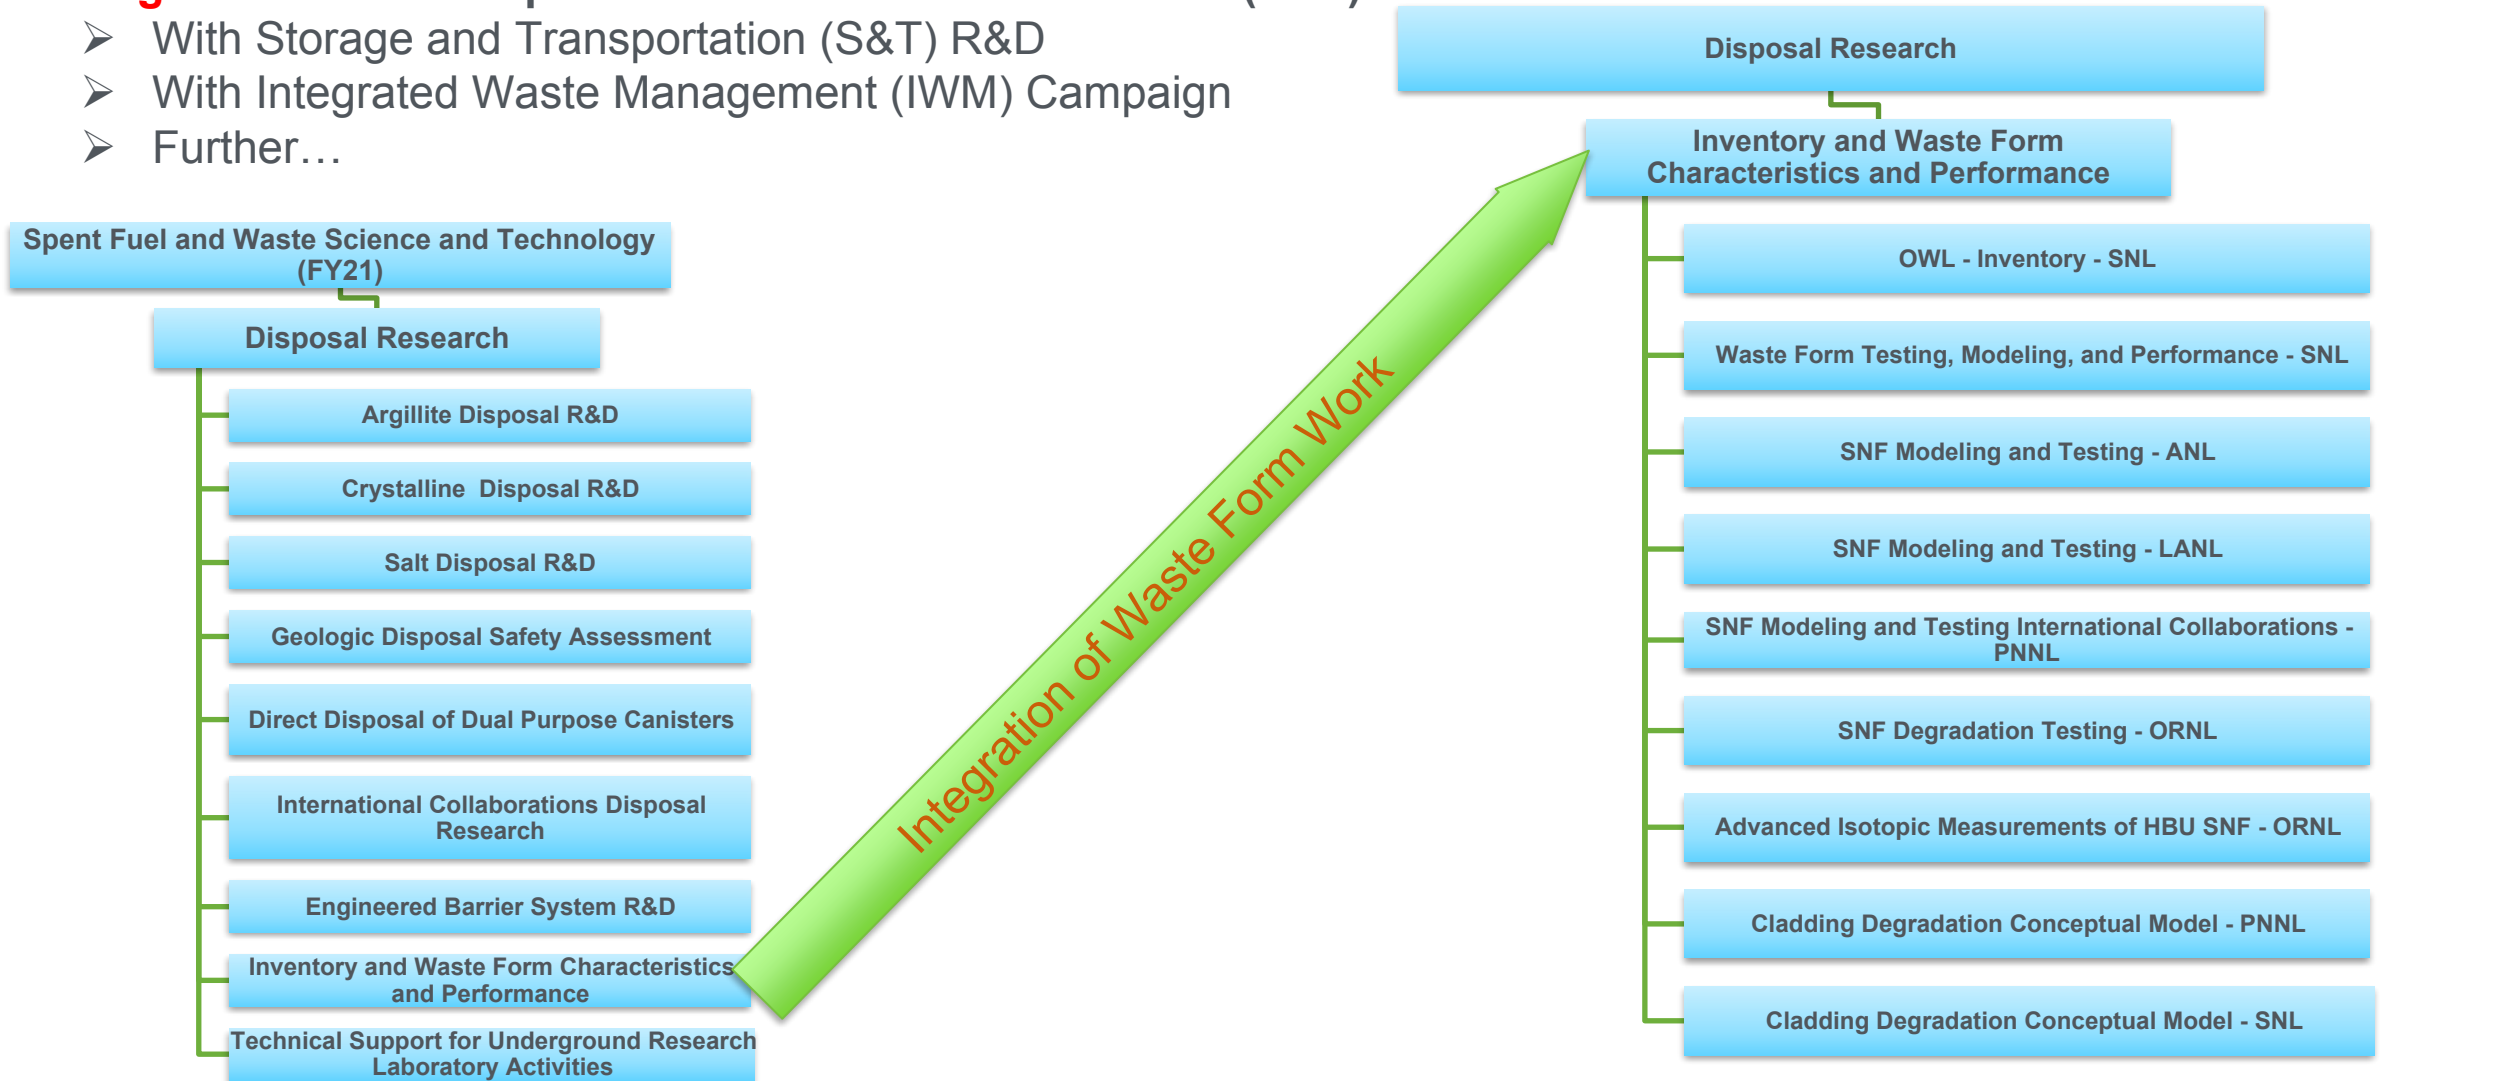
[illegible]

➢ With Storage and Transportation (S&T) R&D
➢ With Integrated Waste Management (IWM) Campaign
➢ Further…

Spent Fuel and Waste Science and Technology (FY21)

Disposal Research

Argillite Disposal R&D

Crystalline Disposal R&D

Salt Disposal R&D

Geologic Disposal Safety Assessment

Direct Disposal of Dual Purpose Canisters

International Collaborations Disposal Research

Engineered Barrier System R&D

Inventory and Waste Form Characteristics and Performance

Technical Support for Underground Research Laboratory Activities

Integration of Waste Form Work

Disposal Research

Inventory and Waste Form Characteristics and Performance

OWL - Inventory - SNL

Waste Form Testing, Modeling, and Performance - SNL

SNF Modeling and Testing - ANL

SNF Modeling and Testing - LANL

SNF Modeling and Testing International Collaborations - PNNL

SNF Degradation Testing - ORNL

Advanced Isotopic Measurements of HBU SNF - ORNL

Cladding Degradation Conceptual Model - PNNL

Cladding Degradation Conceptual Model - SNL